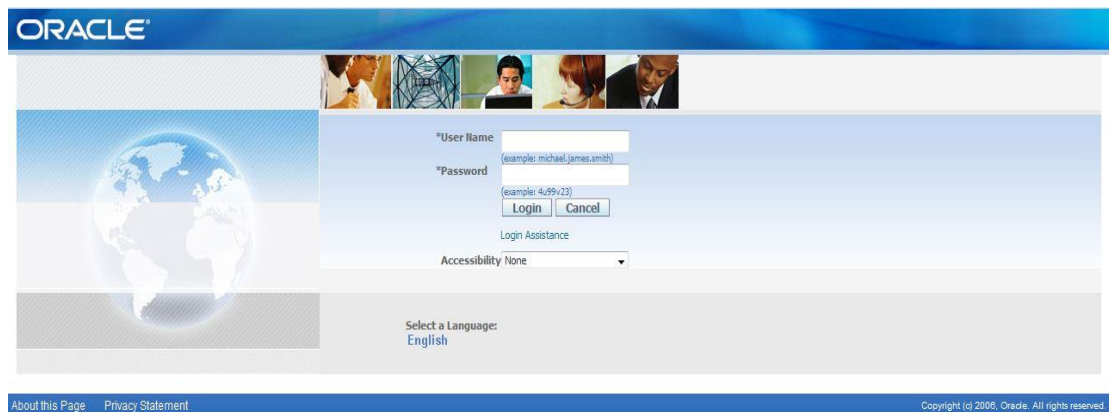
ORACLE

*User Name
(example: michael.james.smith)
*Password
(example: 4u99v23)
Login Cancel

Login Assistance

Accessibility None

Select a Language:
English

About this Page Privacy Statement

Copyright (c) 2006, Oracle. All rights reserved.